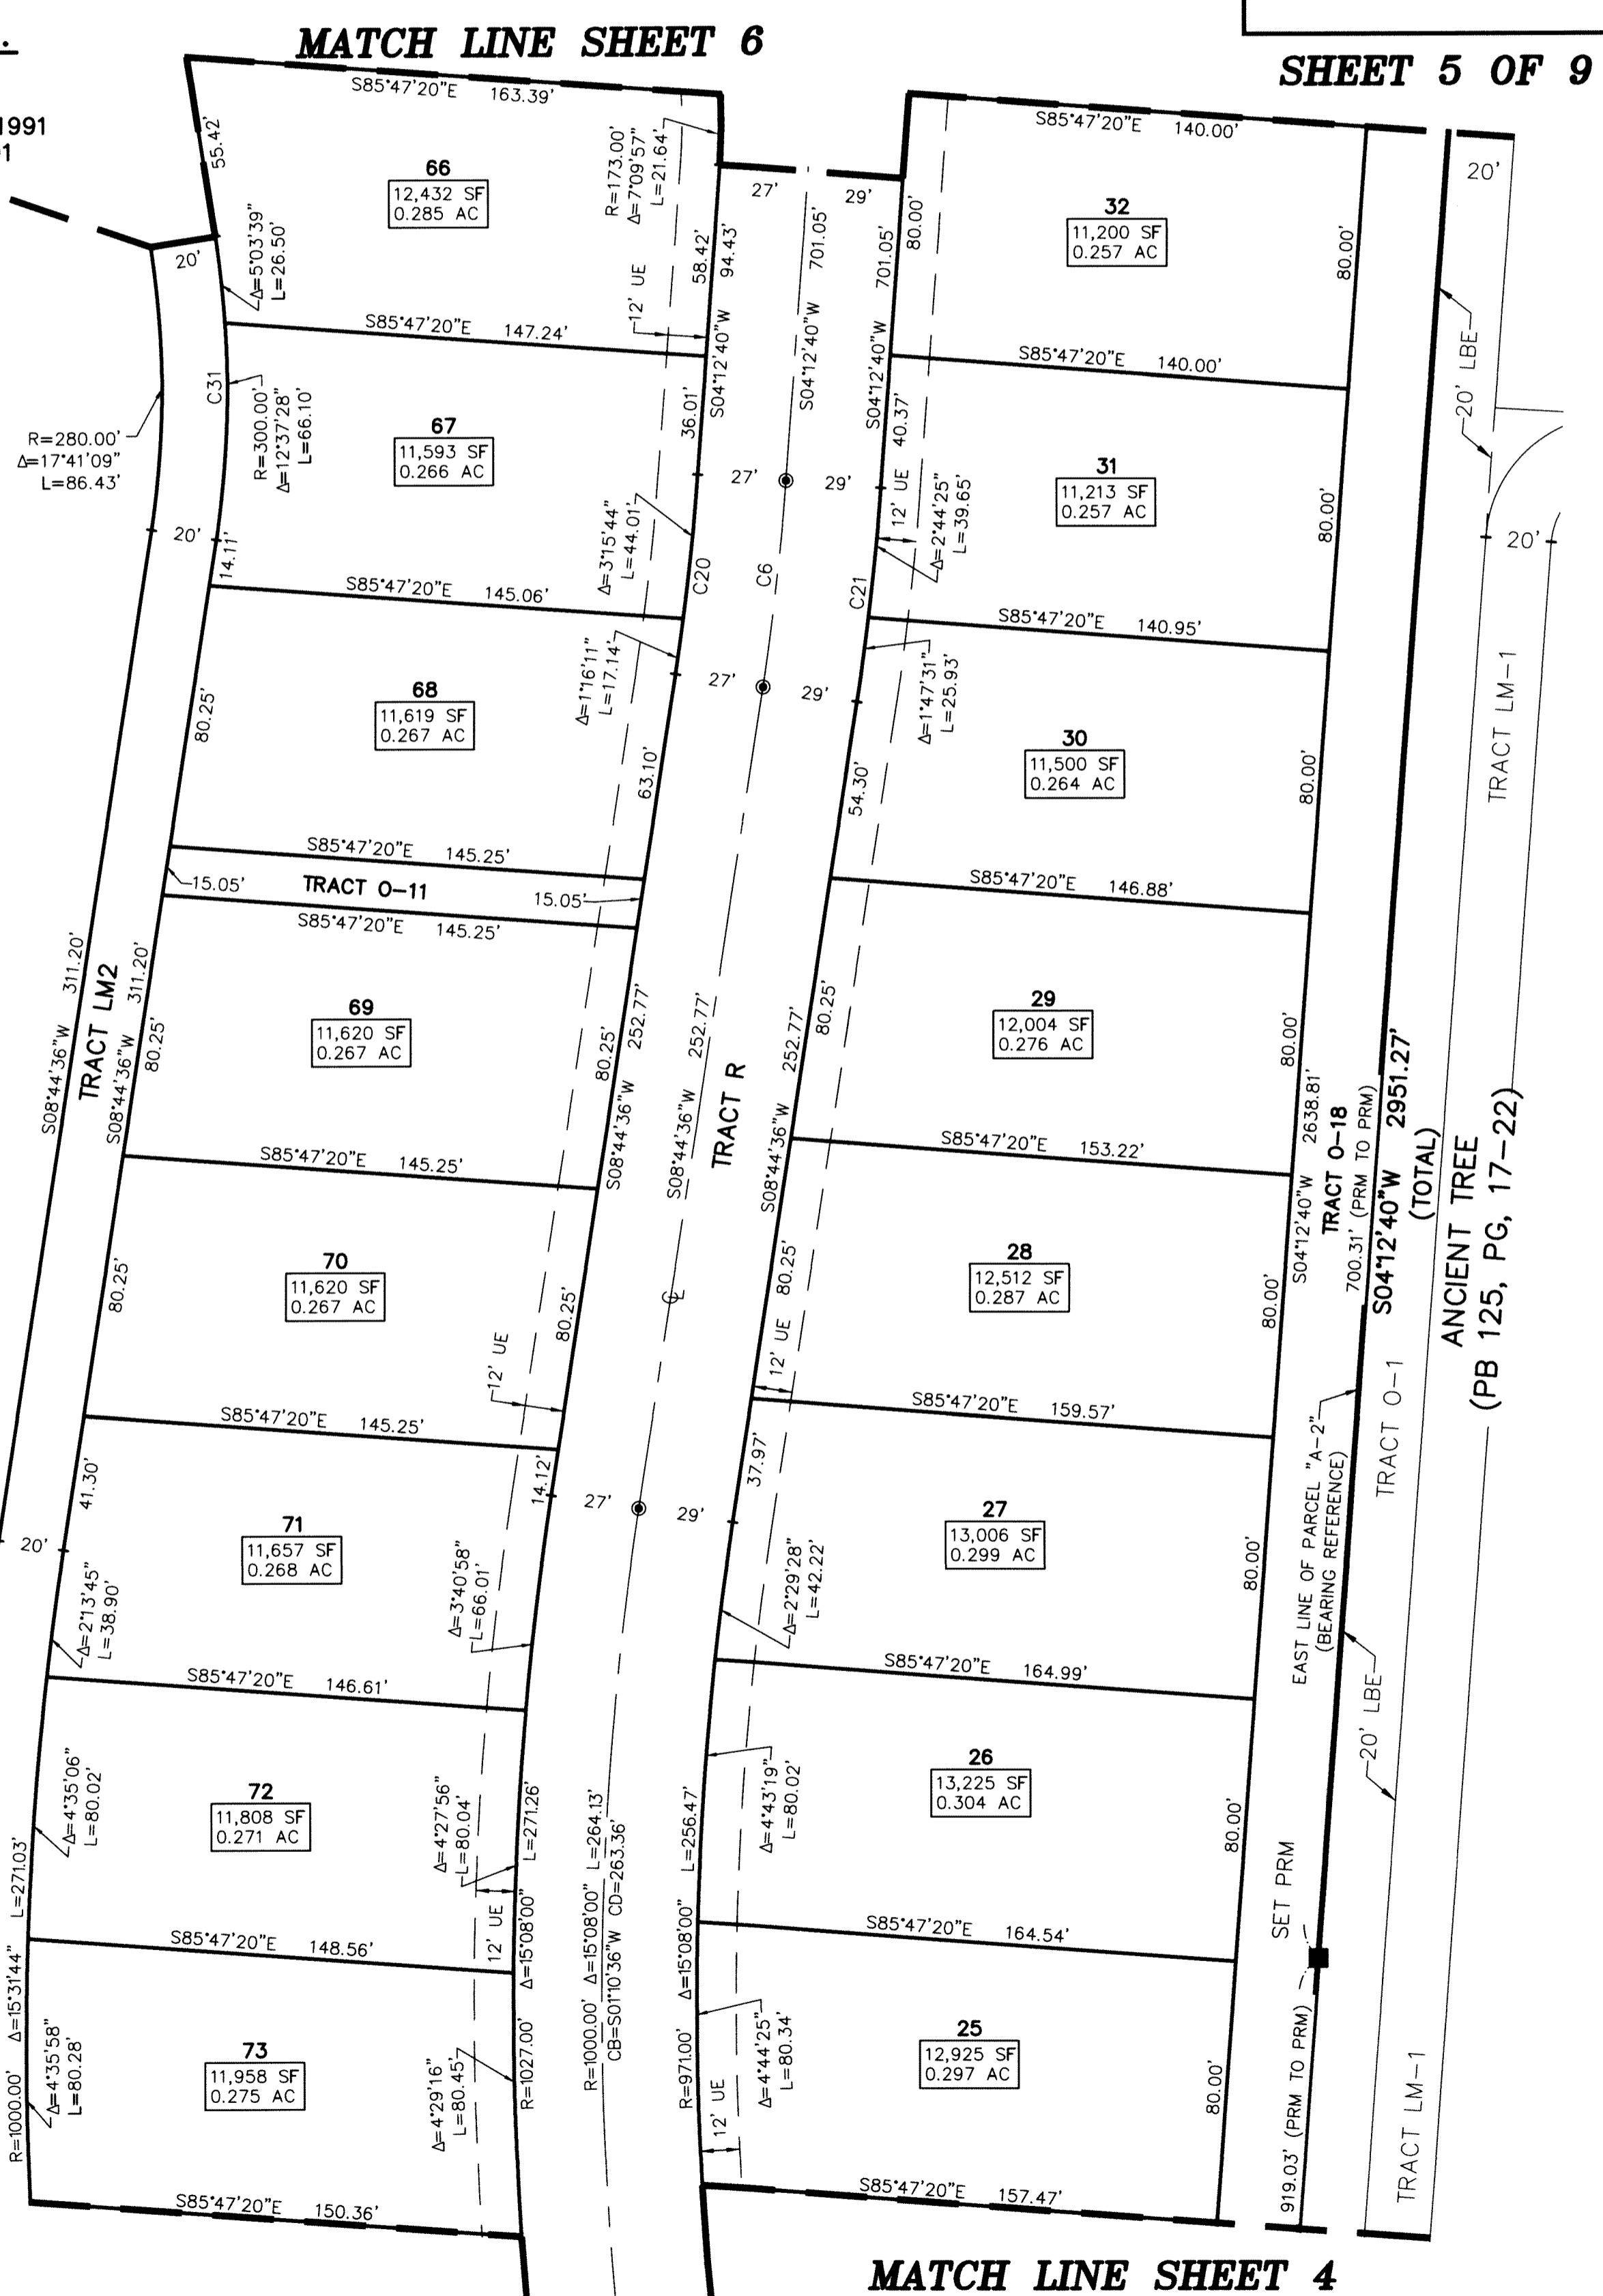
MATCH LINE SHEET 6

SHEET 5 OF 9

1991
1

S85°47'20"E 163.39'
55.42'
66
12,432 SF
0.285 AC
R=173.00'
Δ=7°09'57"
L=21.64'
Δ=5°03'39"
L=26.50'
20'
27'
29'
701.05'
701.05'
58.42'
94.43'
12' UE
S85°47'20"E 140.00'
20'
80.00'
32
11,200 SF
0.257 AC
80.00'
S85°47'20"E 147.24'
S04°12'40"W
S04°12'40"W
S04°12'40"W
S85°47'20"E 140.00'
20' LBE
C31
R=300.00'
Δ=12°37'28"
L=66.10'
67
11,593 SF
0.266 AC
36.01'
40.37'
R=280.00'
Δ=17°41'09"
L=86.43'
27'
29'
12' UE
Δ=2°44'25"
L=39.65'
31
11,213 SF
0.257 AC
80.00'
20'
14.11'
Δ=3°15'44"
L=44.01'
C20
C6
C21
20'
S85°47'20"E 145.06'
S85°47'20"E 140.95'
Δ=1°16'11"
L=17.14'
27'
29'
Δ=1°47'31"
L=25.93'
68
11,619 SF
0.267 AC
80.25'
63.10'
54.30'
30
11,500 SF
0.264 AC
80.00'
TRACT LM-1
S85°47'20"E 145.25'
15.05'
TRACT O-11
15.05'
S85°47'20"E 146.88'
S85°47'20"E 145.25'
311.20'
311.20'
TRACT LM2
S08°44'36"W
S08°44'36"W
80.25'
69
11,620 SF
0.267 AC
80.25'
252.77'
S08°44'36"W
252.77'
S08°44'36"W
TRACT R
252.77'
S08°44'36"W
80.25'
29
12,004 SF
0.276 AC
80.00'
2638.81'
S04°12'40"W
TRACT O-18
700.31' (PRM TO PRM)
S04°12'40"W 2951.27'
(TOTAL)
ANCIENT TREE
(PB 125, PG, 17-22)
S85°47'20"E 145.25'
S85°47'20"E 153.22'
70
11,620 SF
0.267 AC
80.25'
12' UE
80.25'
℄
80.25'
12' UE
28
12,512 SF
0.287 AC
80.00'
S85°47'20"E 145.25'
S85°47'20"E 159.57'
41.30'
14.12'
27'
29'
37.97'
EAST LINE OF PARCEL "A-2"
(BEARING REFERENCE)
TRACT O-1
20'
71
11,657 SF
0.268 AC
Δ=3°40'58"
L=66.01'
Δ=2°29'28"
L=42.22'
27
13,006 SF
0.299 AC
80.00'
Δ=2°13'45"
L=38.90'
S85°47'20"E 146.61'
S85°47'20"E 164.99'
20' LBE
Δ=4°35'06"
L=80.02'
72
11,808 SF
0.271 AC
Δ=4°27'56"
L=80.04'
271.26'
256.47'
Δ=4°43'19"
L=80.02'
26
13,225 SF
0.304 AC
80.00'
L=271.03'
Δ=15°31'44"
S85°47'20"E 148.56'
12' UE
Δ=15°08'00"
R=1000.00'
Δ=15°08'00"
L=264.13'
CB=S01°10'36"W
CD=263.36'
Δ=15°08'00"
S85°47'20"E 164.54'
SET PRM
R=1000.00'
Δ=4°35'58"
L=80.28'
73
11,958 SF
0.275 AC
Δ=4°29'16"
L=80.45'
R=1027.00'
R=971.00'
12' UE
Δ=4°44'25"
L=80.34'
25
12,925 SF
0.297 AC
80.00'
919.03' (PRM TO PRM)
TRACT LM-1
S85°47'20"E 150.36'
S85°47'20"E 157.47'

MATCH LINE SHEET 4